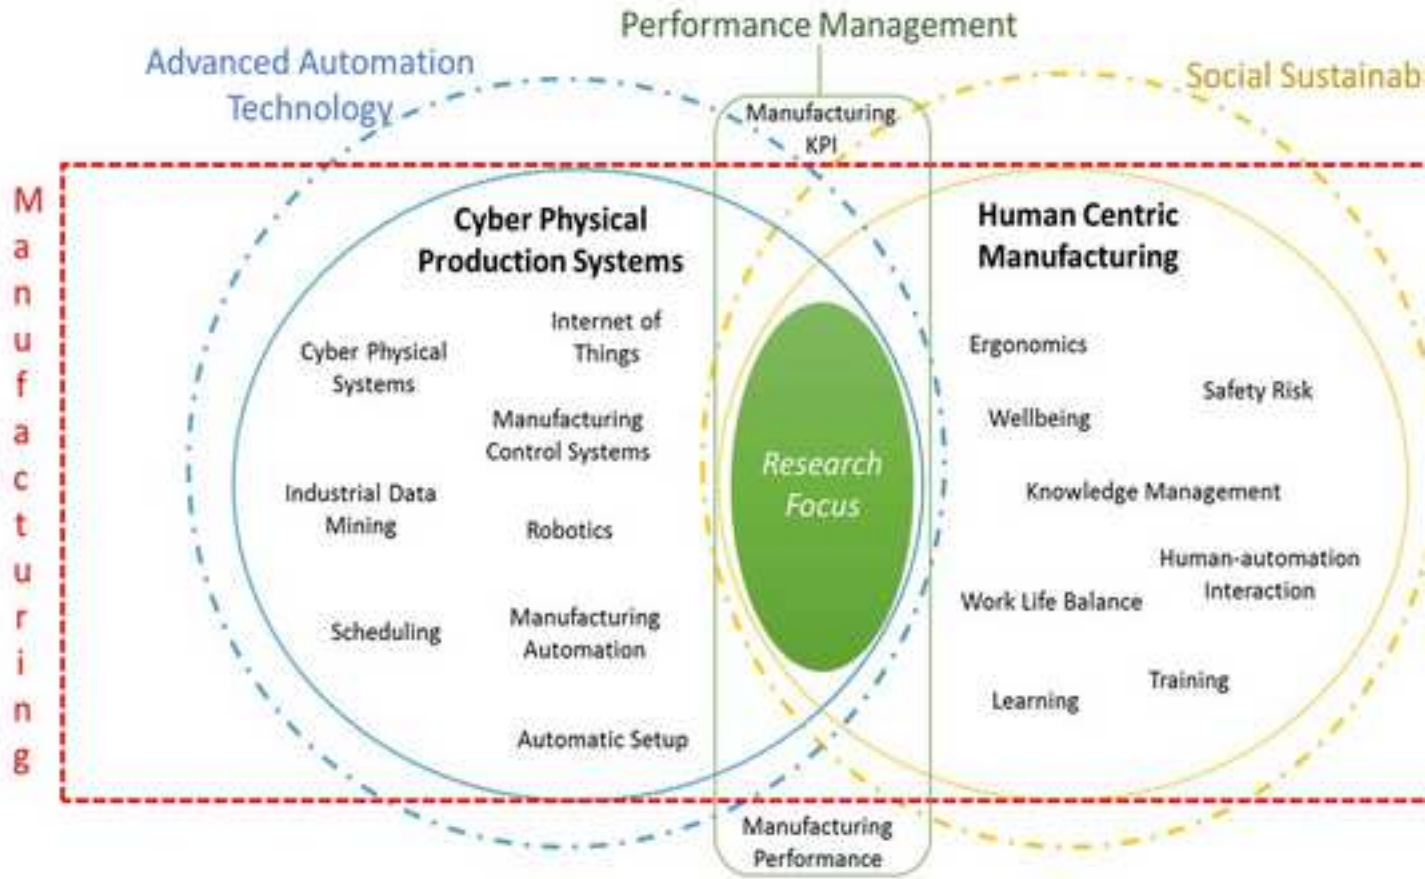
Performance Management

Advanced Automation Technology

Social Sustainab

Manufacturing

Manufacturing KPI

Cyber Physical Production Systems

Cyber Physical Systems

Internet of Things

Manufacturing Control Systems

Industrial Data Mining

Robotics

Scheduling

Manufacturing Automation

Automatic Setup

Research Focus

Human Centric Manufacturing

Ergonomics

Safety Risk

Wellbeing

Knowledge Management

Human-automation Interaction

Work Life Balance

Training

Learning

Manufacturing Performance